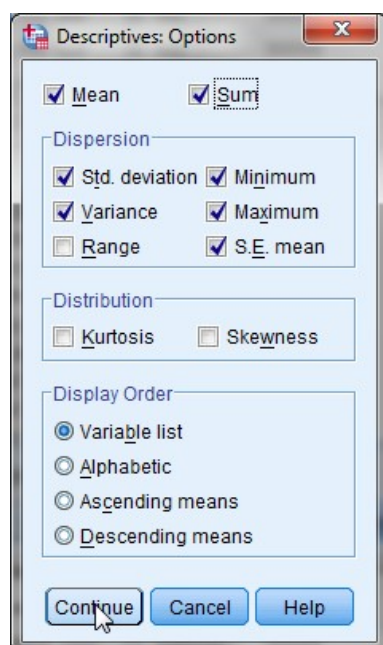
Descriptives: Options

Mean
Sum

Dispersion
Std. deviation
Minimum
Variance
Maximum
Range
S.E. mean

Distribution
Kurtosis
Skewness

Display Order
Variable list
Alphabetic
Ascending means
Descending means

Continue
Cancel
Help